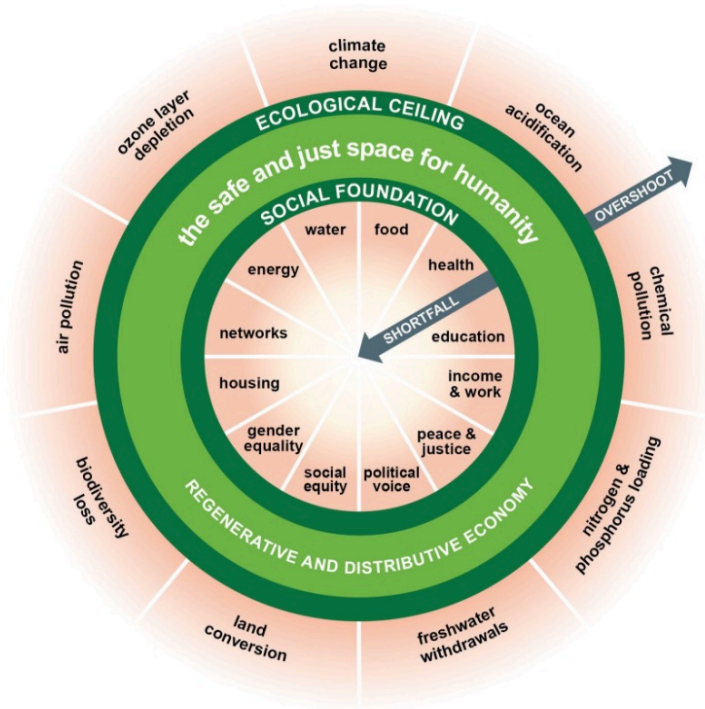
climate change

ocean acidification

chemical pollution

nitrogen & phosphorus loading

freshwater withdrawals

land conversion

biodiversity loss

air pollution

ozone layer depletion

ECOLOGICAL CEILING

OVERSHOOT

the safe and just space for humanity

SOCIAL FOUNDATION

water

food

health

education

income & work

peace & justice

political voice

social equity

gender equality

housing

networks

energy

SHORTFALL

REGENERATIVE AND DISTRIBUTIVE ECONOMY